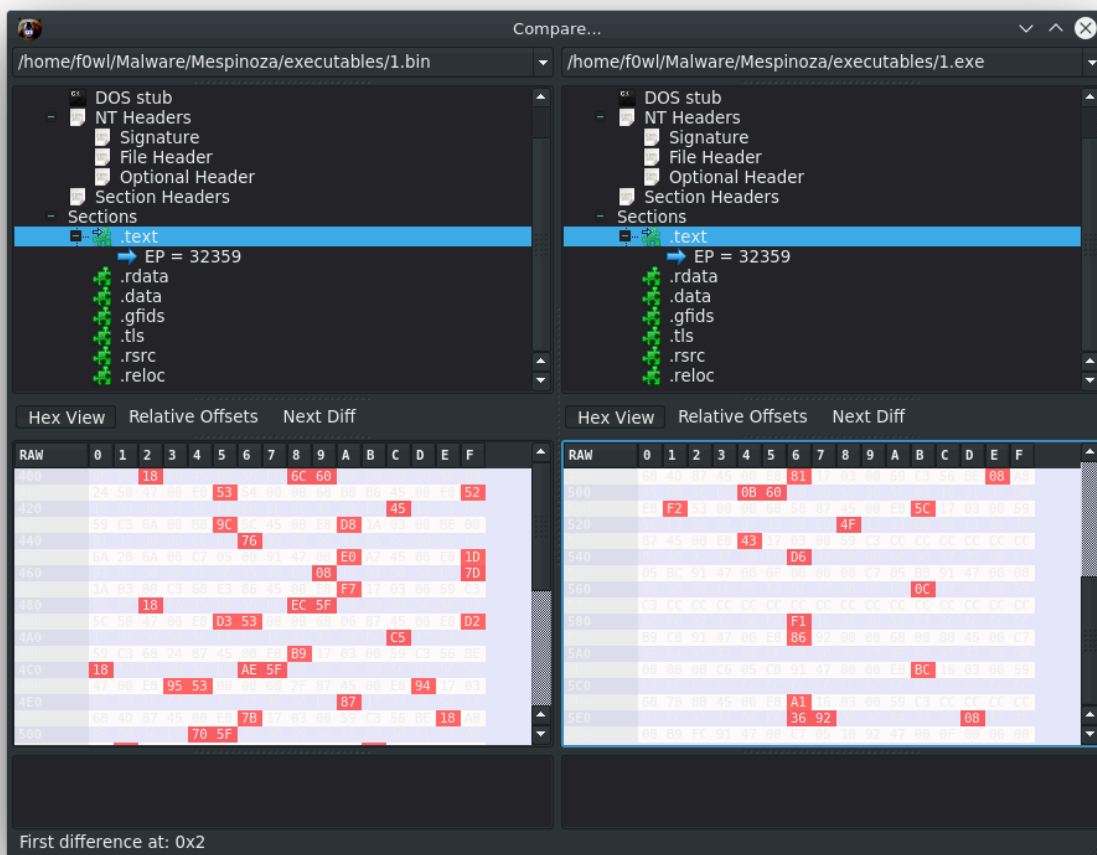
Compare...

/home/f0wl/Malware/Mespinoza/executables/1.bin

/home/f0wl/Malware/Mespinoza/executables/1.exe

DOS stub
NT Headers
Signature
File Header
Optional Header
Section Headers
Sections
.text
EP = 32359
.rdata
.data
.gfids
.tls
.rsrc
.reloc

DOS stub
NT Headers
Signature
File Header
Optional Header
Section Headers
Sections
.text
EP = 32359
.rdata
.data
.gfids
.tls
.rsrc
.reloc

Hex View Relative Offsets Next Diff

Hex View Relative Offsets Next Diff

RAW 0 1 2 3 4 5 6 7 8 9 A B C D E F

400 18 6C 60
24 50 47 00 E8 53 54 00 00 68 00 06 45 00 E8 52
420 45
59 C3 0A 00 00 9C 5C 45 00 E8 D8 1A 03 00 BE 00
440 76
6A 20 6A 00 C7 05 00 91 47 00 E0 A7 45 00 E8 1D
460 08 7D
1A 03 00 C3 68 E3 86 45 00 E8 F7 17 03 00 59 C3
480 18 EC 5F
5C 50 47 00 E8 D3 53 00 00 68 00 87 45 00 E8 D2
4A0 C5
59 C3 68 24 87 45 00 E8 B9 17 03 00 59 C3 56 BE
4C0 18 AE 5F
47 00 E8 95 53 00 00 68 2F 87 45 00 E8 94 17 03
4E0 87
68 40 87 45 00 E8 7B 17 03 00 59 C3 56 BE 18 AB
500 70 5F

RAW 0 1 2 3 4 5 6 7 8 9 A B C D E F

68 4D 87 45 00 E8 81 17 03 00 59 C3 56 BE 08 A0
500 0B 60
E8 F2 53 00 00 68 58 87 49 00 E8 5C 17 03 00 59
520 4F
87 45 00 E8 43 17 03 00 59 C3 CC CC CC CC CC CC
540 D6
05 BC 91 47 00 0F 00 00 00 C7 05 B8 91 47 00 00
560 0C
C3 CC CC CC CC CC CC CC CC CC CC CC CC CC CC CC
580 F1
B9 C8 91 47 00 E8 86 92 00 00 68 00 88 45 00 C7
5A0
00 00 00 C6 05 C8 91 47 00 00 E8 BC 16 03 00 59
5C0
68 70 88 45 00 E8 A1 16 03 00 59 C3 CC CC CC CC
5E0 36 92 08
00 B9 FC 91 47 00 C7 05 10 92 47 00 0F 00 00 00

First difference at: 0x2